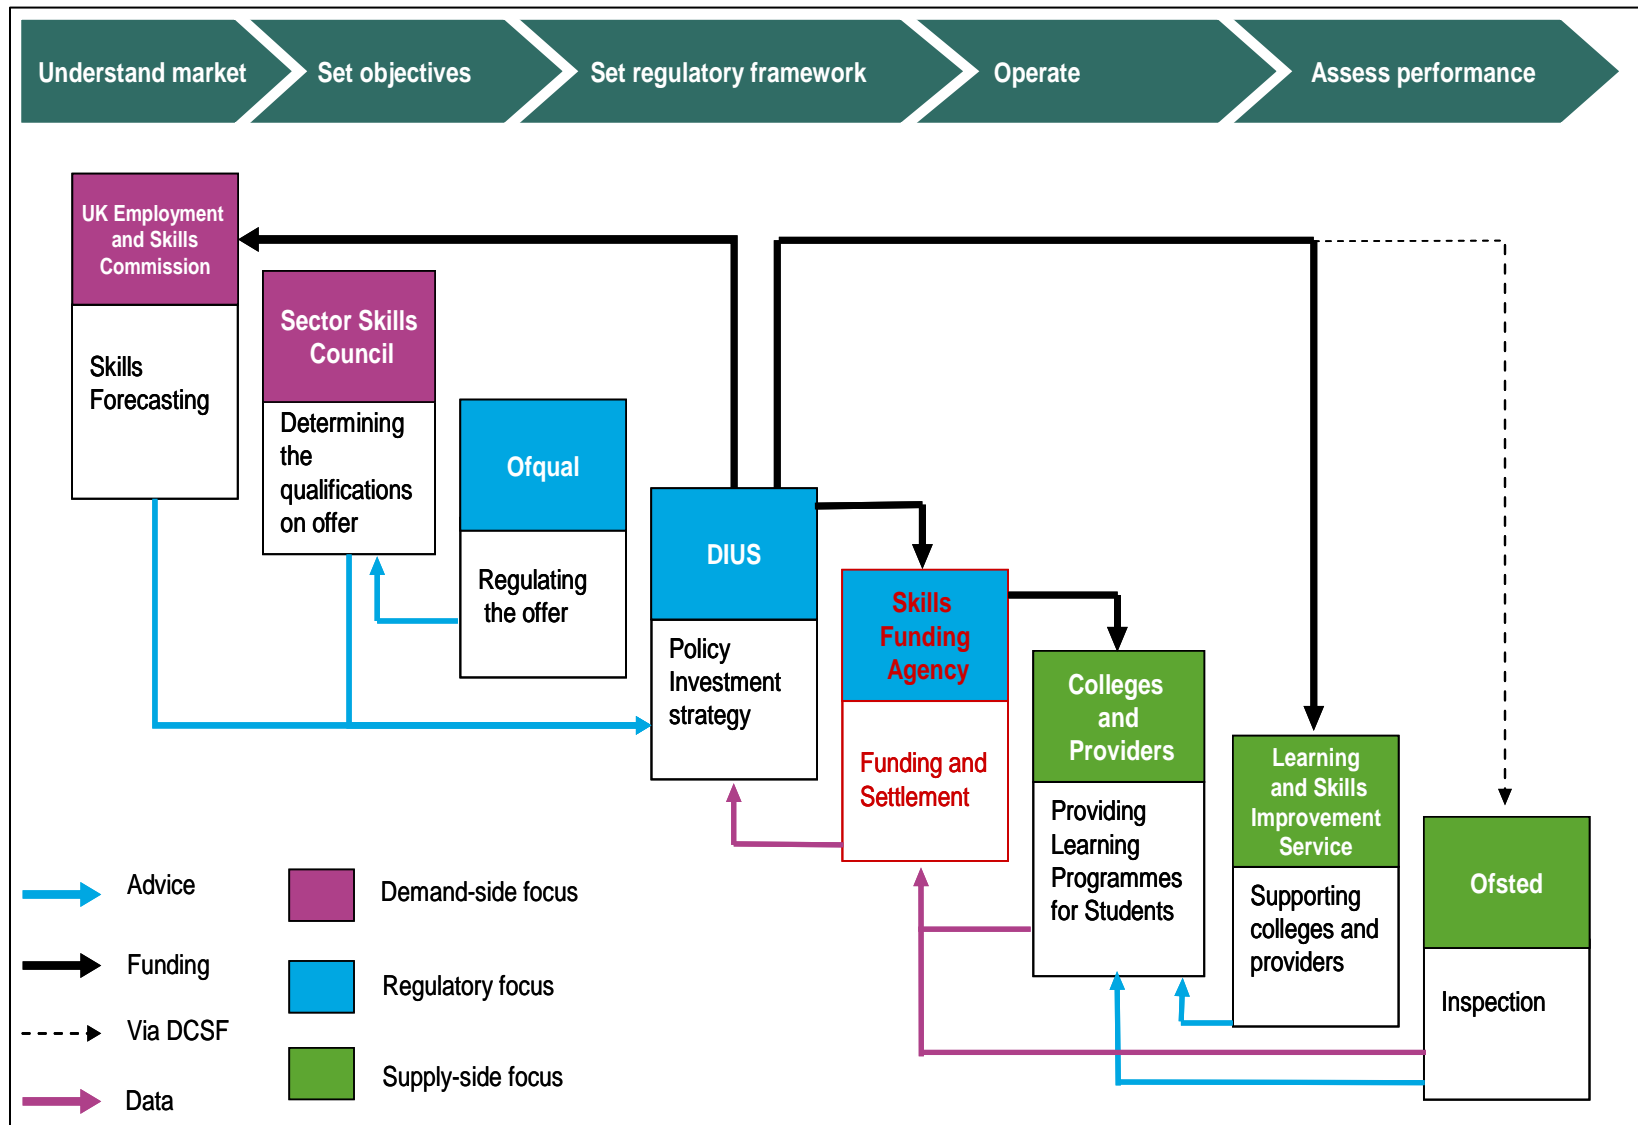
Understand market

Set objectives

Set regulatory framework

Operate

Assess performance

UK Employment and Skills Commission

Skills Forecasting

Sector Skills Council

Determining the qualifications on offer

Ofqual

Regulating the offer

DIUS

Policy Investment strategy

Skills Funding Agency

Funding and Settlement

Colleges and Providers

Providing Learning Programmes for Students

Learning and Skills Improvement Service

Supporting colleges and providers

Ofsted

Inspection

Advice

Funding

Via DCSF

Data

Demand-side focus

Regulatory focus

Supply-side focus